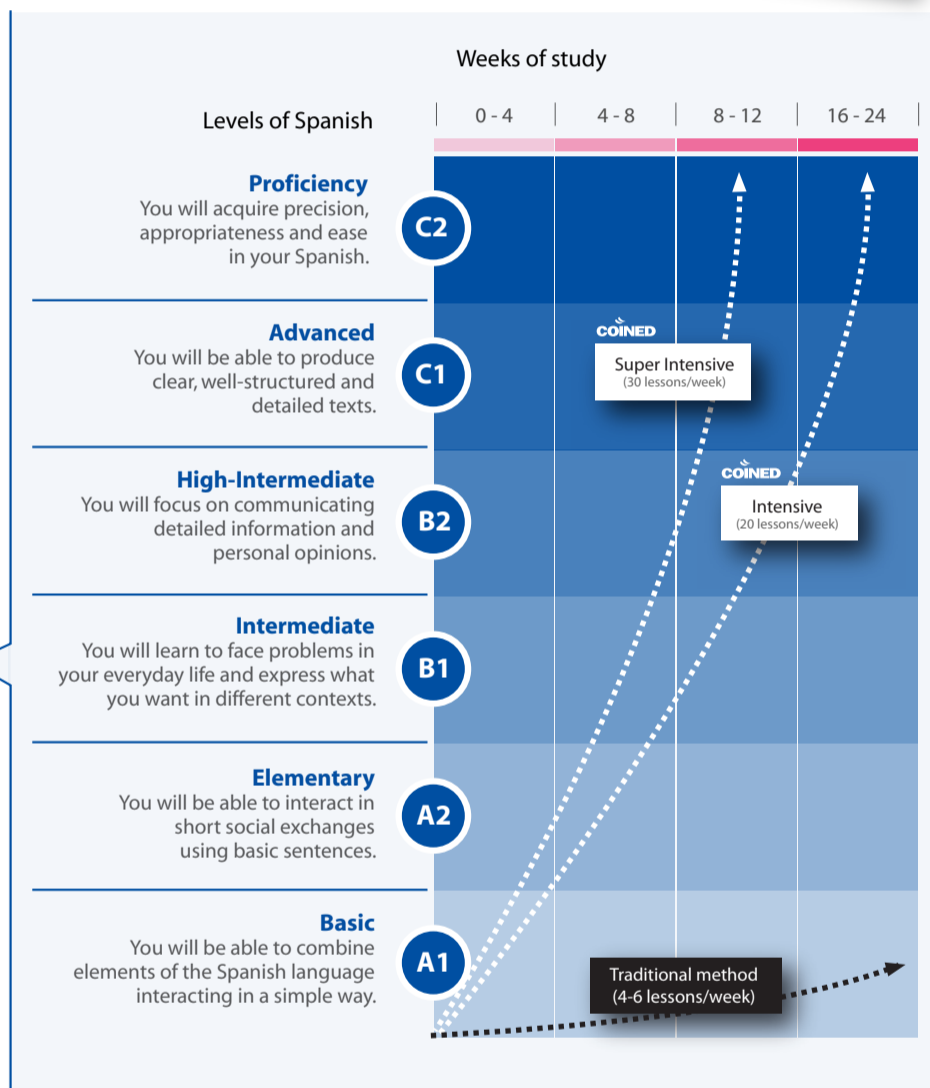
Weeks of study

Levels of Spanish

| 0 - 4 | 4 - 8 | 8 - 12 | 16 - 24 |
|---|---|---|---|

Proficiency
You will acquire precision, appropriateness and ease in your Spanish.
C2

Advanced
You will be able to produce clear, well-structured and detailed texts.
C1

High-Intermediate
You will focus on communicating detailed information and personal opinions.
B2

Intermediate
You will learn to face problems in your everyday life and express what you want in different contexts.
B1

Elementary
You will be able to interact in short social exchanges using basic sentences.
A2

Basic
You will be able to combine elements of the Spanish language interacting in a simple way.
A1

COINED
Super Intensive
(30 lessons/week)

COINED
Intensive
(20 lessons/week)

Traditional method
(4-6 lessons/week)